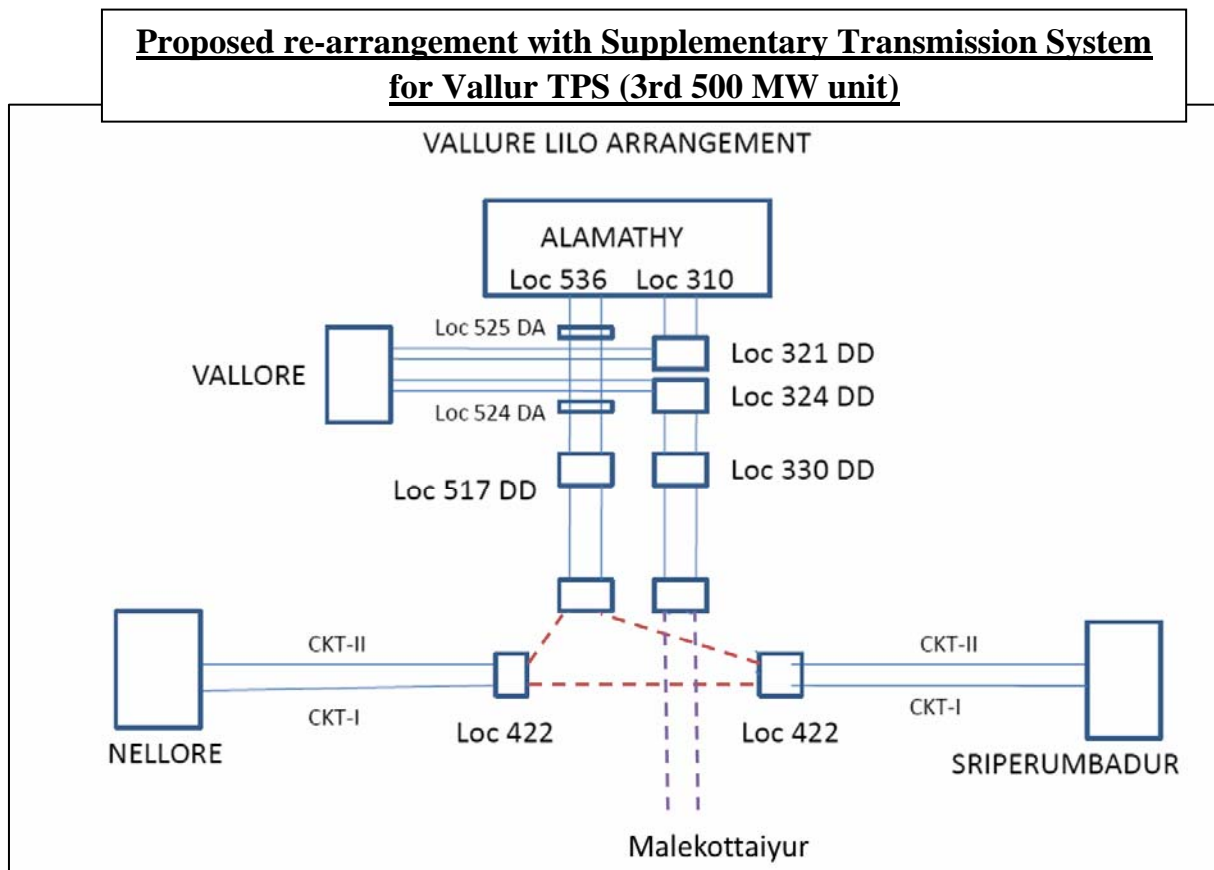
Proposed re-arrangement with Supplementary Transmission System for Vallur TPS (3rd 500 MW unit)

VALLURE LILO ARRANGEMENT

ALAMATHY

Loc 536

Loc 310

Loc 525 DA

Loc 321 DD

VALLORE

Loc 324 DD

Loc 524 DA

Loc 330 DD

Loc 517 DD

CKT-II

CKT-I

NELLORE

Loc 422

Loc 422

CKT-II

CKT-I

SRIPERUMBADUR

Malekottaiyur